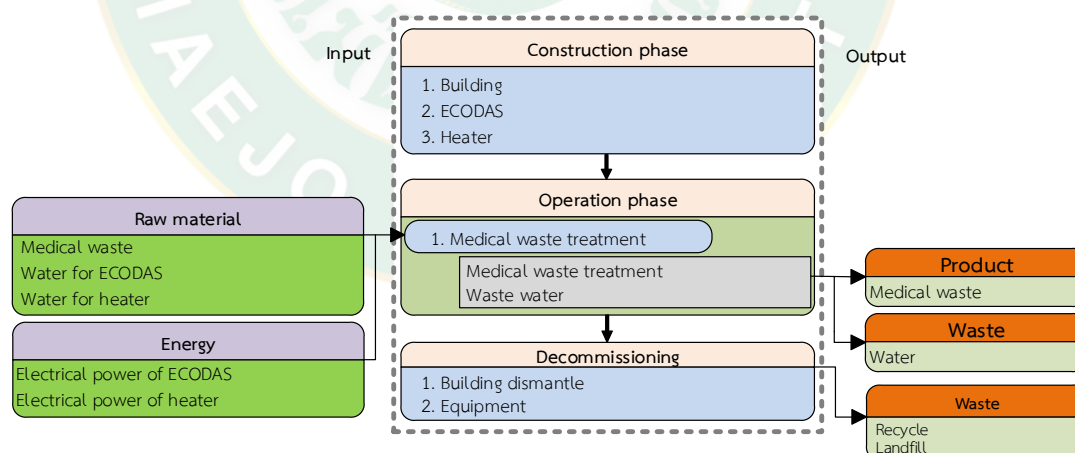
Input

Construction phase

1. Building
2. ECODAS
3. Heater

Output

Raw material

Medical waste
Water for ECODAS
Water for heater

Energy

Electrical power of ECODAS
Electrical power of heater

Operation phase

1. Medical waste treatment

Medical waste treatment
Waste water

Product

Medical waste

Waste

Water

Decommissioning

1. Building dismantle
2. Equipment

Waste

Recycle
Landfill